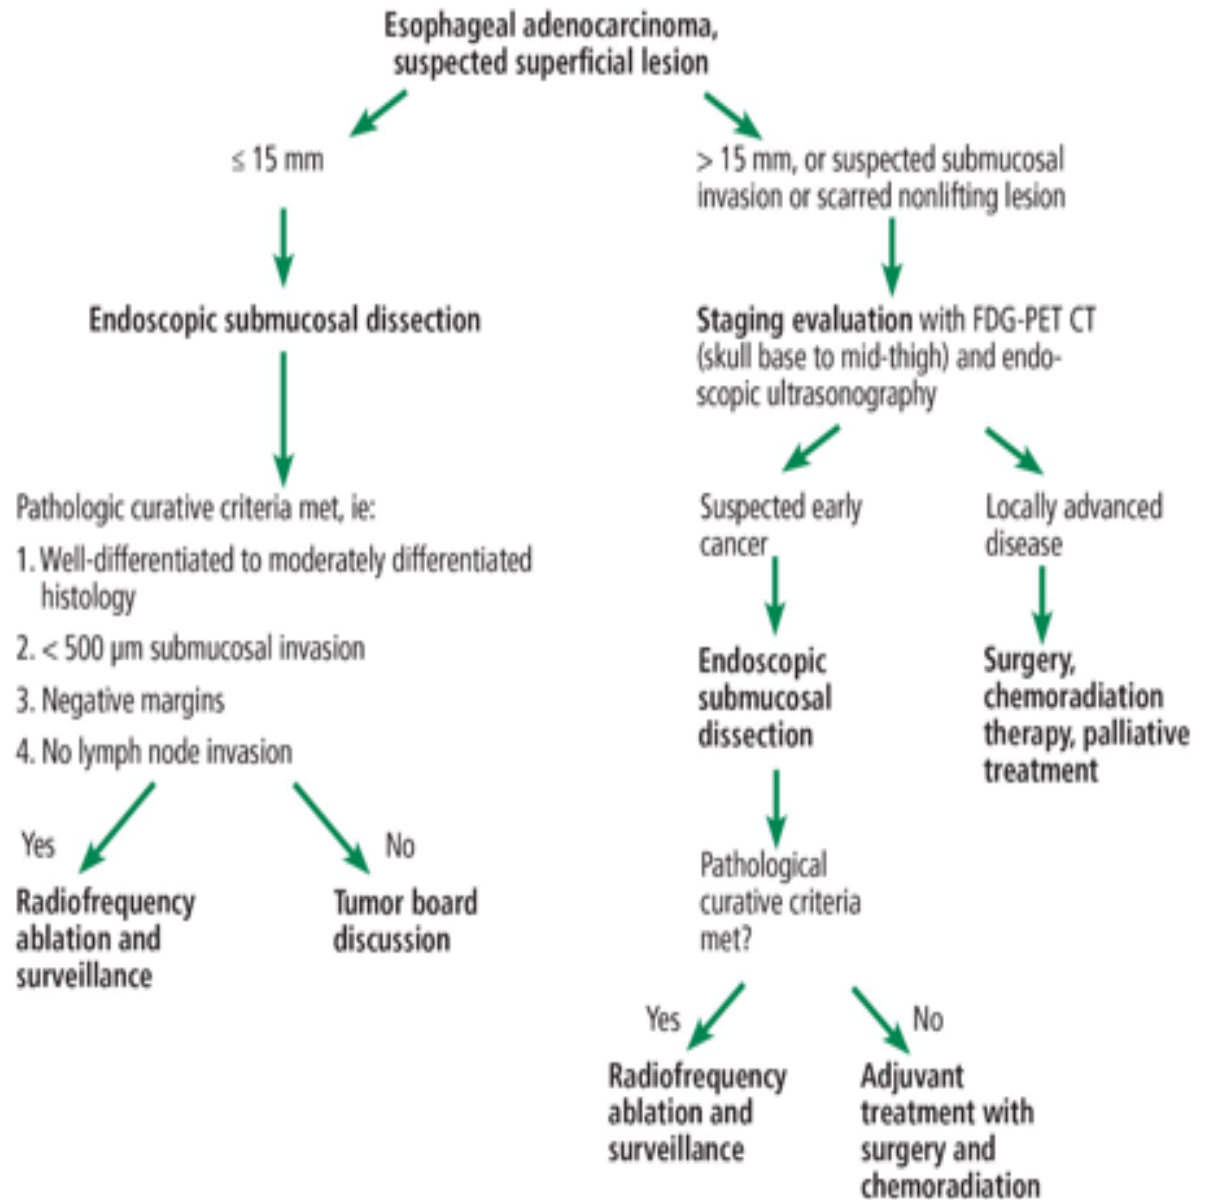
Esophageal adenocarcinoma, suspected superficial lesion

≤ 15 mm

Endoscopic submucosal dissection

Pathologic curative criteria met, ie:

1. Well-differentiated to moderately differentiated histology
2. < 500 μm submucosal invasion
3. Negative margins
4. No lymph node invasion

Yes

Radiofrequency ablation and surveillance

No

Tumor board discussion

> 15 mm, or suspected submucosal invasion or scarred nonlifting lesion

Staging evaluation with FDG-PET CT (skull base to mid-thigh) and endoscopic ultrasonography

Suspected early cancer

Endoscopic submucosal dissection

Pathological curative criteria met?

Yes

Radiofrequency ablation and surveillance

No

Adjuvant treatment with surgery and chemoradiation

Locally advanced disease

Surgery, chemoradiation therapy, palliative treatment